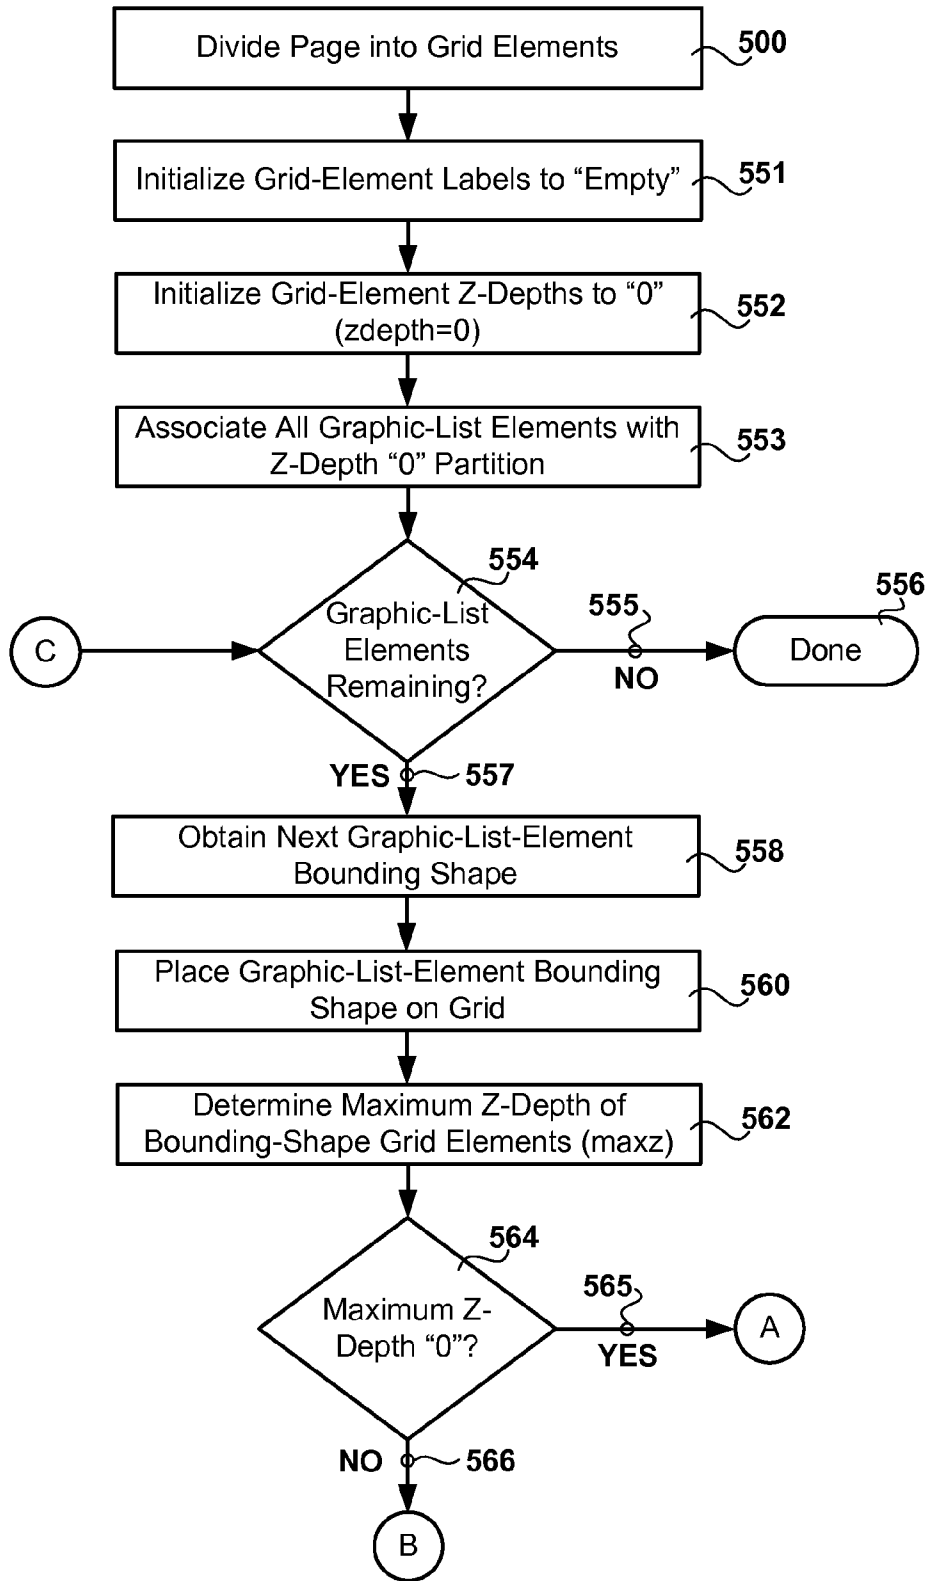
Divide Page into Grid Elements
500

Initialize Grid-Element Labels to “Empty”
551

Initialize Grid-Element Z-Depths to “0” (zdepth=0)
552

Associate All Graphic-List Elements with Z-Depth “0” Partition
553

C

554
Graphic-List Elements Remaining?

555
NO

556
Done

YES
557

Obtain Next Graphic-List-Element Bounding Shape
558

Place Graphic-List-Element Bounding Shape on Grid
560

Determine Maximum Z-Depth of Bounding-Shape Grid Elements (maxz)
562

564
Maximum Z-Depth “0”?

565
YES

A

NO
566

B